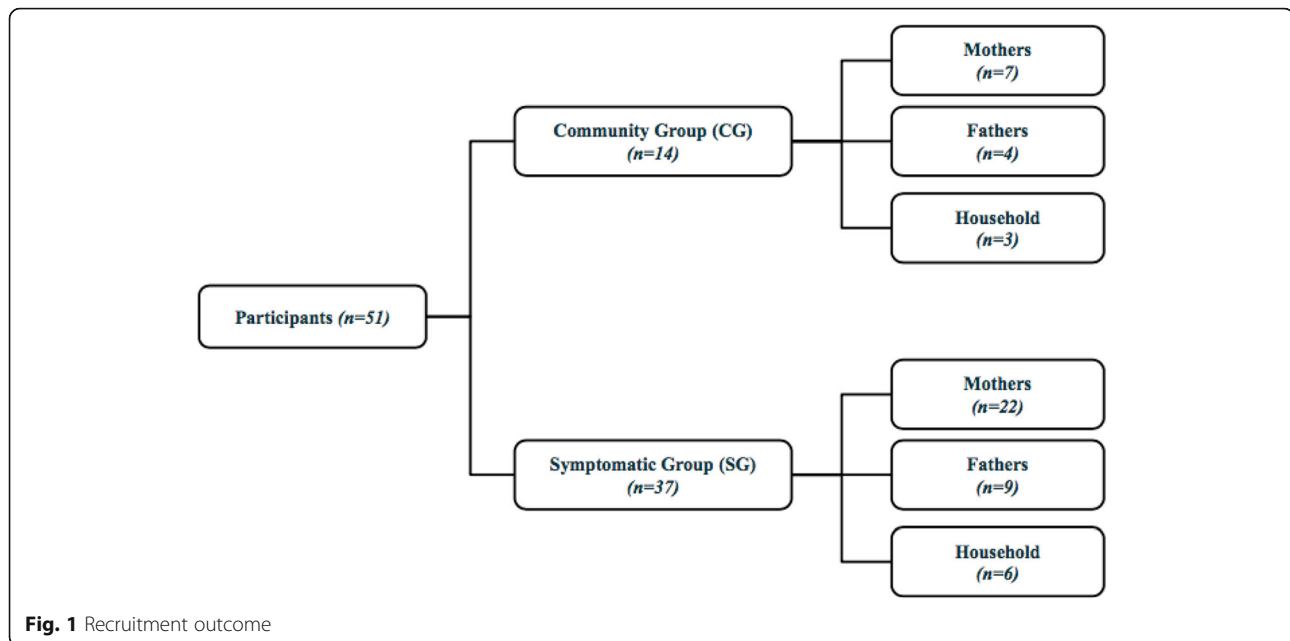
Participants (n=51)

Community Group (CG)
(n=14)

Mothers
(n=7)

Fathers
(n=4)

Household
(n=3)

Symptomatic Group (SG)
(n=37)

Mothers
(n=22)

Fathers
(n=9)

Household
(n=6)

Fig. 1 Recruitment outcome